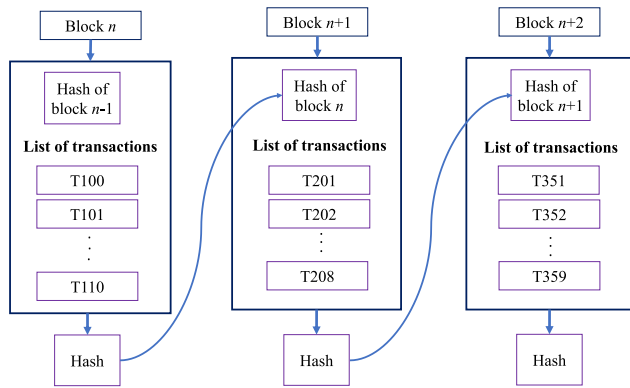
Block $n$

Hash of block $n$-1

List of transactions

T100

T101

.
.
.

T110

Hash

Block $n$+1

Hash of block $n$

List of transactions

T201

T202

.
.
.

T208

Hash

Block $n$+2

Hash of block $n$+1

List of transactions

T351

T352

.
.
.

T359

Hash